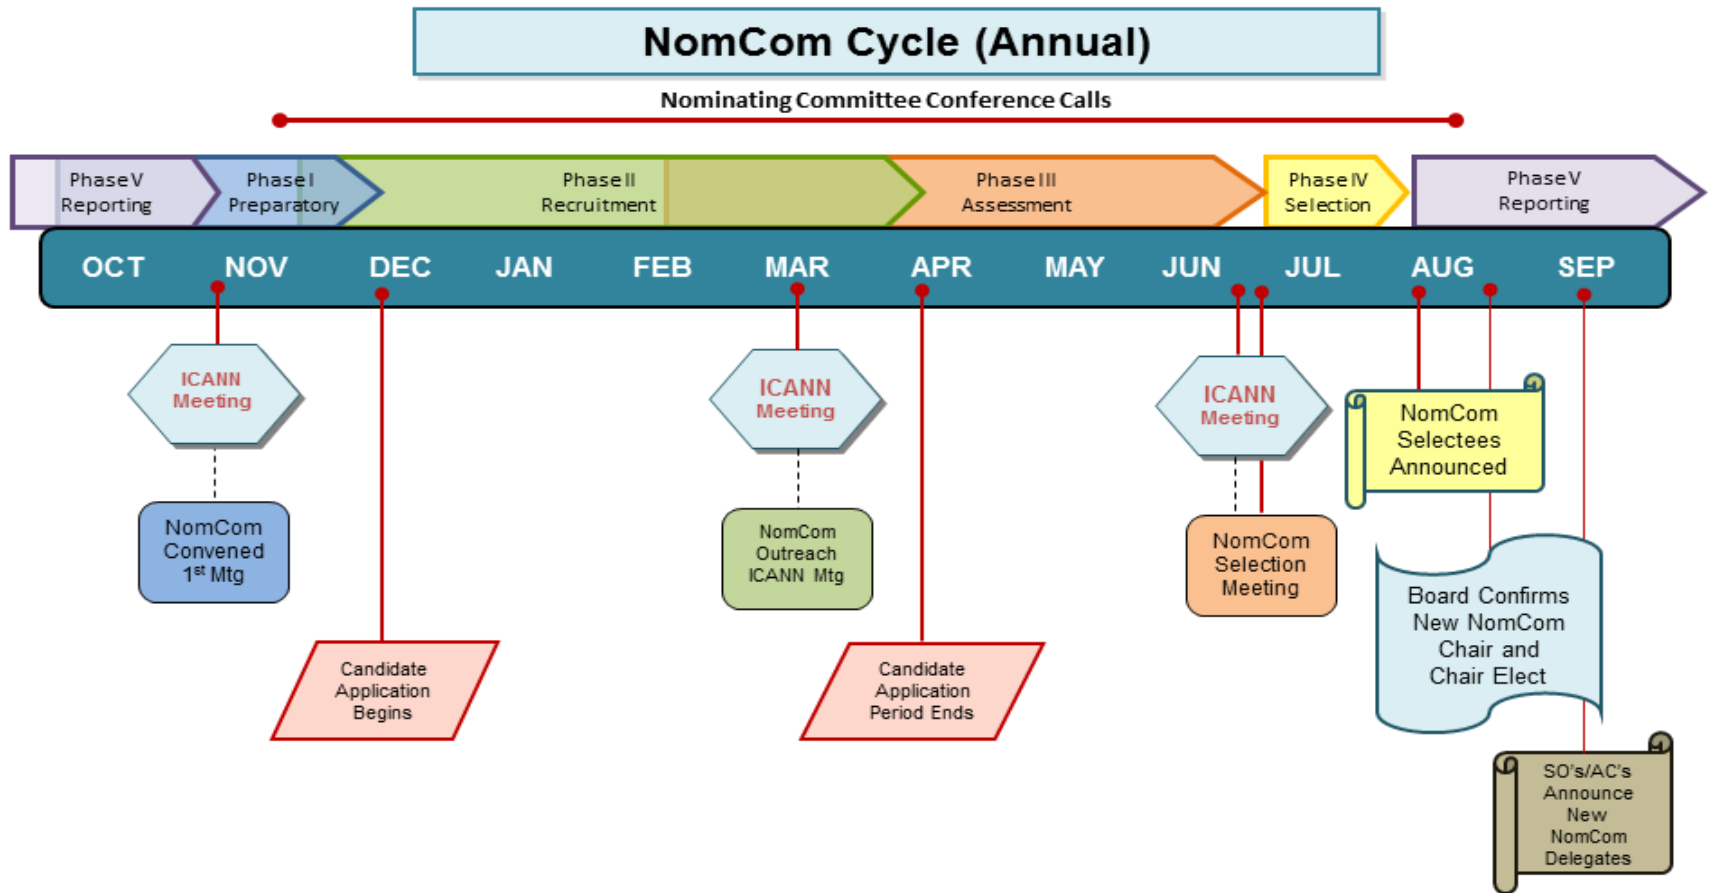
NomCom Cycle (Annual)

Nominating Committee Conference Calls

Phase V Reporting

Phase I Preparatory

Phase II Recruitment

Phase III Assessment

Phase IV Selection

Phase V Reporting

OCT NOV DEC JAN FEB MAR APR MAY JUN JUL AUG SEP

ICANN Meeting

NomCom Convened $1^{st}$ Mtg

Candidate Application Begins

ICANN Meeting

NomCom Outreach ICANN Mtg

Candidate Application Period Ends

ICANN Meeting

NomCom Selection Meeting

NomCom Selectees Announced

Board Confirms New NomCom Chair and Chair Elect

SO's/AC's Announce New NomCom Delegates